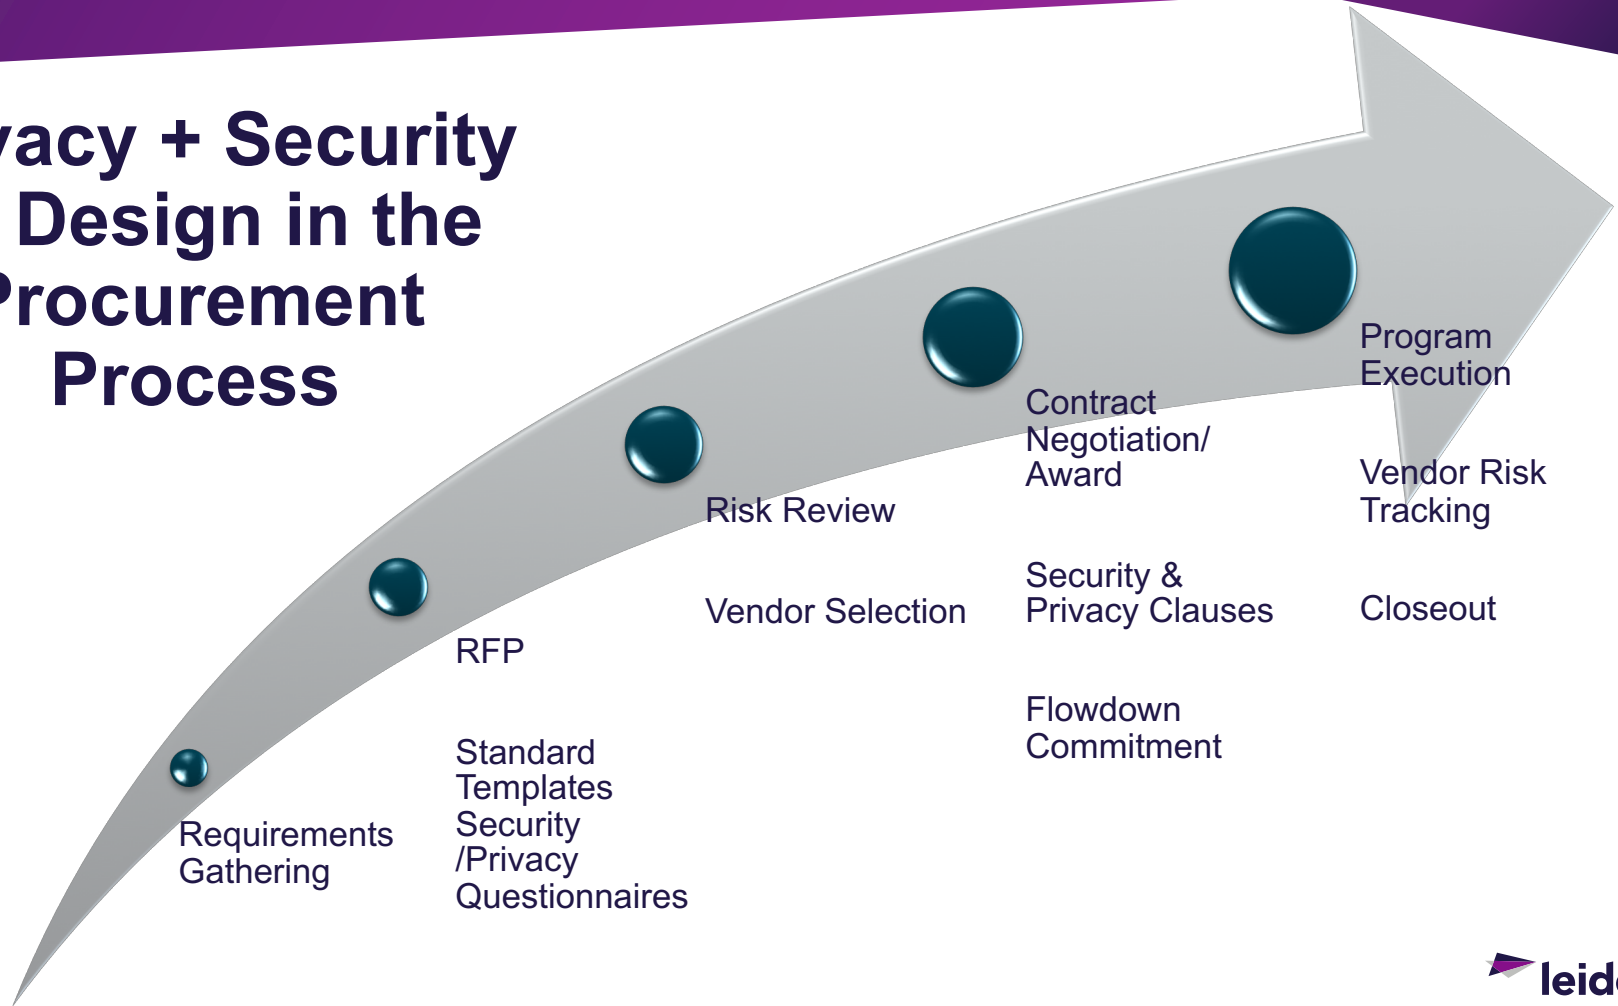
vacy + Security
Design in the
Procurement
Process

Requirements Gathering

RFP

Standard Templates Security /Privacy Questionnaires

Risk Review

Vendor Selection

Contract Negotiation/ Award

Security & Privacy Clauses

Flowdown Commitment

Program Execution

Vendor Risk Tracking

Closeout

leid